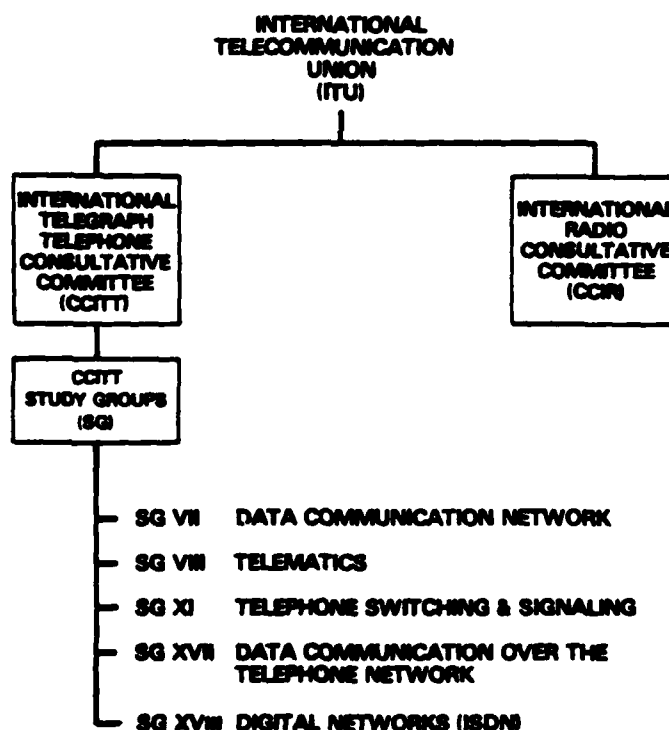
INTERNATIONAL TELECOMMUNICATION UNION (ITU)

INTERNATIONAL TELEGRAPH TELEPHONE CONSULTATIVE COMMITTEE (CCITT)

INTERNATIONAL RADIO CONSULTATIVE COMMITTEE (CCIR)

CCITT STUDY GROUPS (SG)

SG VII DATA COMMUNICATION NETWORK

SG VIII TELEMATICS

SG XI TELEPHONE SWITCHING & SIGNALING

SG XVII DATA COMMUNICATION OVER THE TELEPHONE NETWORK

SG XVIII DIGITAL NETWORKS (ISDN)